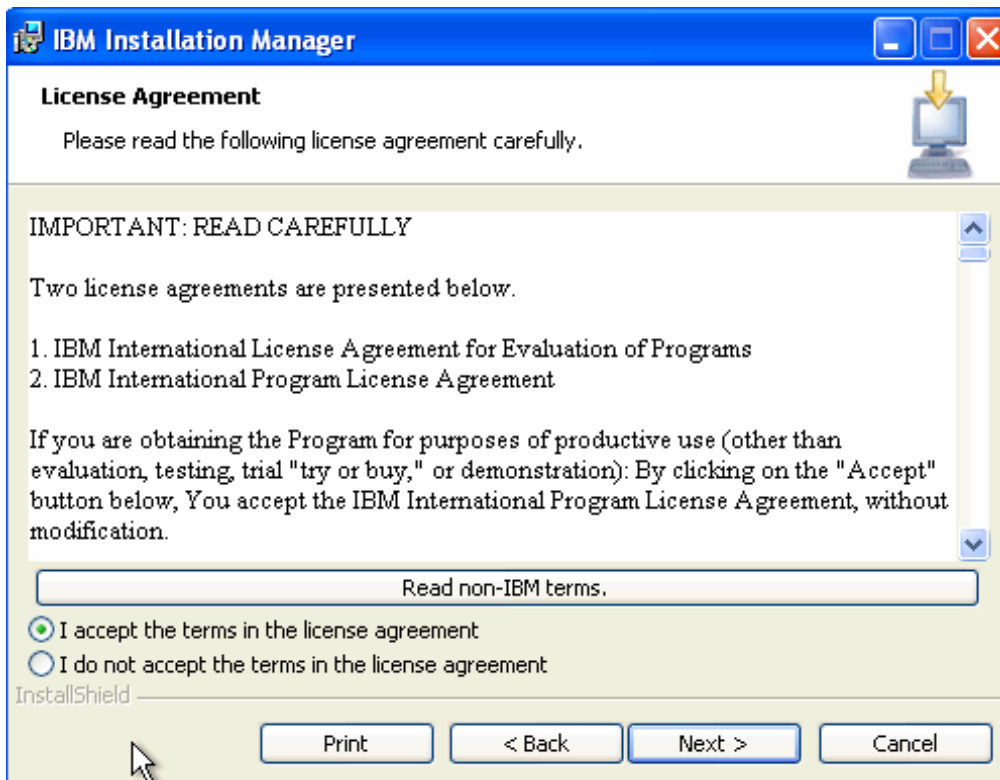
IBM Installation Manager

License Agreement

Please read the following license agreement carefully.

IMPORTANT: READ CAREFULLY

Two license agreements are presented below.

1. IBM International License Agreement for Evaluation of Programs
2. IBM International Program License Agreement

If you are obtaining the Program for purposes of productive use (other than evaluation, testing, trial "try or buy," or demonstration): By clicking on the "Accept" button below, You accept the IBM International Program License Agreement, without modification.

Read non-IBM terms.

I accept the terms in the license agreement

I do not accept the terms in the license agreement

InstallShield

Print

< Back

Next >

Cancel